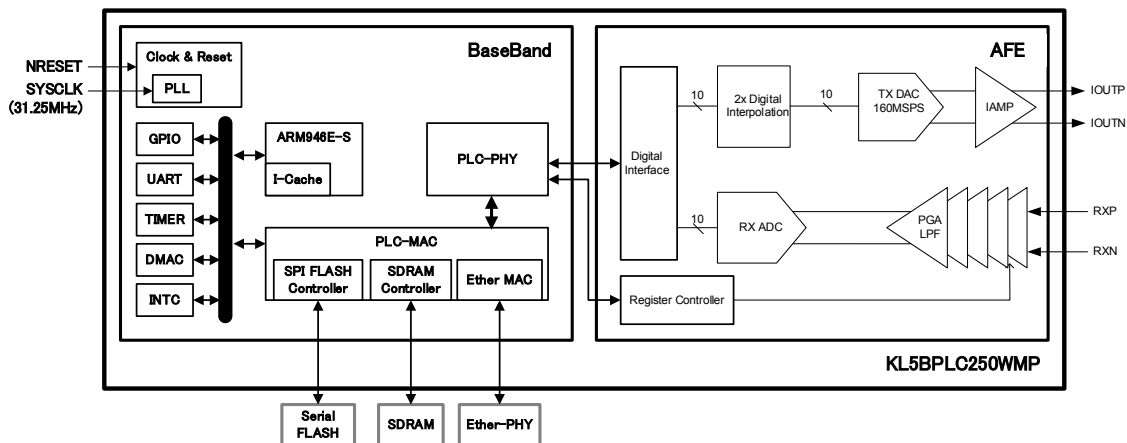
NRESET
SYSCLK
(31.25MHz)

Clock & Reset
PLL

BaseBand

GPIO
UART
TIMER
DMAC
INTC

ARM946E-S
I-Cache

PLC-PHY

PLC-MAC
SPI FLASH Controller
SDRAM Controller
Ether MAC

AFE

Digital Interface

10
2x Digital Interpolation
10
TX DAC 160MSPS
IAMP
IOUTP
IOUTN

10
RX ADC
PGA LPF
RXP
RXN

Register Controller

KL5BPLC250WMP

Serial FLASH
SDRAM
Ether-PHY